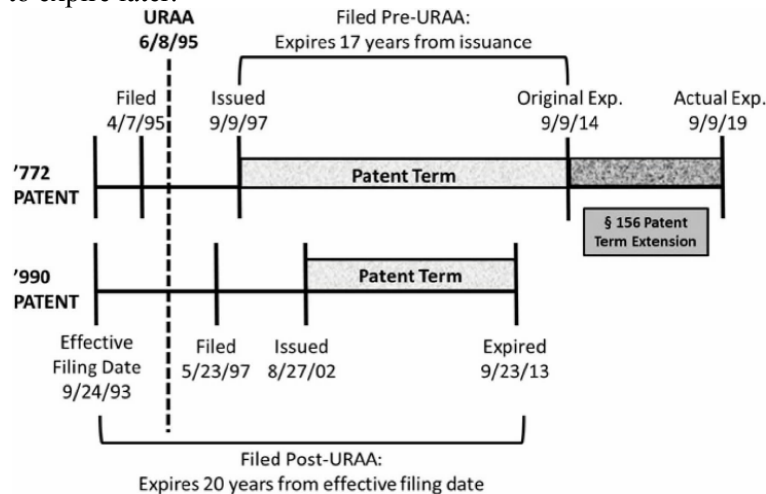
to expire later.

URAA
6/8/95

Filed Pre-URAA:
Expires 17 years from issuance

Filed
4/7/95

Issued
9/9/97

Original Exp.
9/9/14

Actual Exp.
9/9/19

'772
PATENT

Patent Term

§ 156 Patent Term Extension

'990
PATENT

Patent Term

Effective Filing Date
9/24/93

Filed
5/23/97

Issued
8/27/02

Expired
9/23/13

Filed Post-URAA:
Expires 20 years from effective filing date